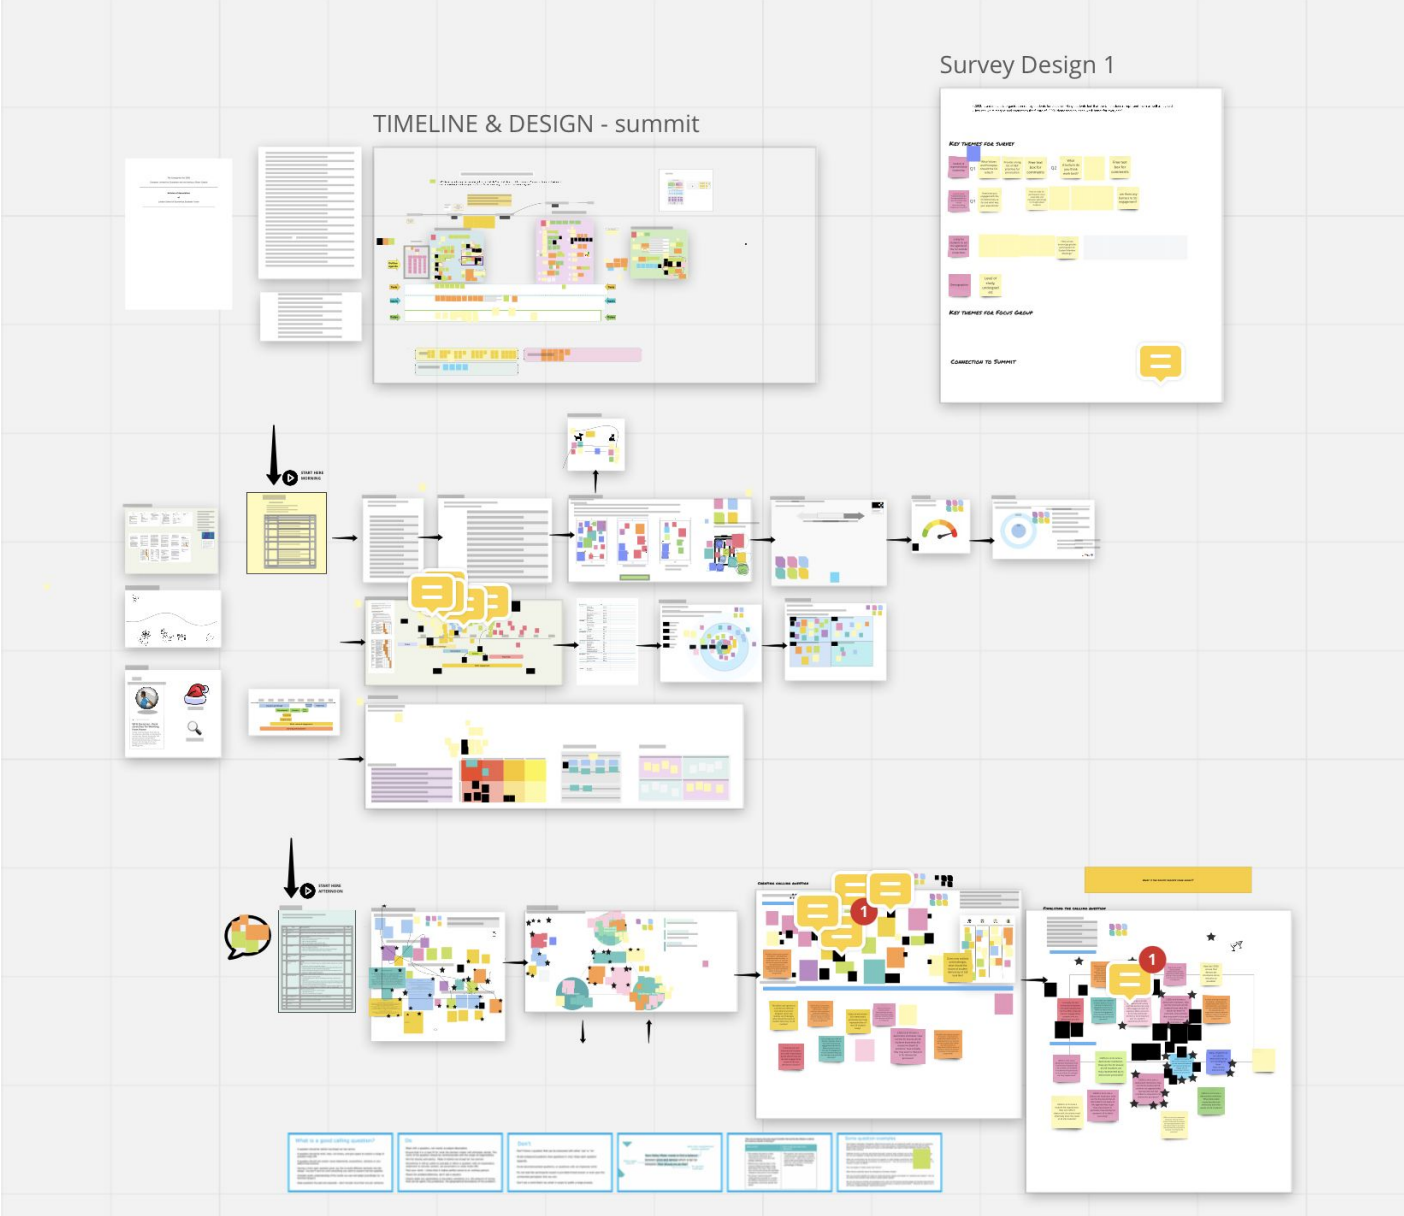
Survey Design 1

TIMELINE & DESIGN - summit

Key themes for survey

Key themes for Focus Group

Connection to Summit

START HERE MORNING

START HERE AFTERNOON

Creating calling question

1

1

Finalising the calling question

What is a good calling question?